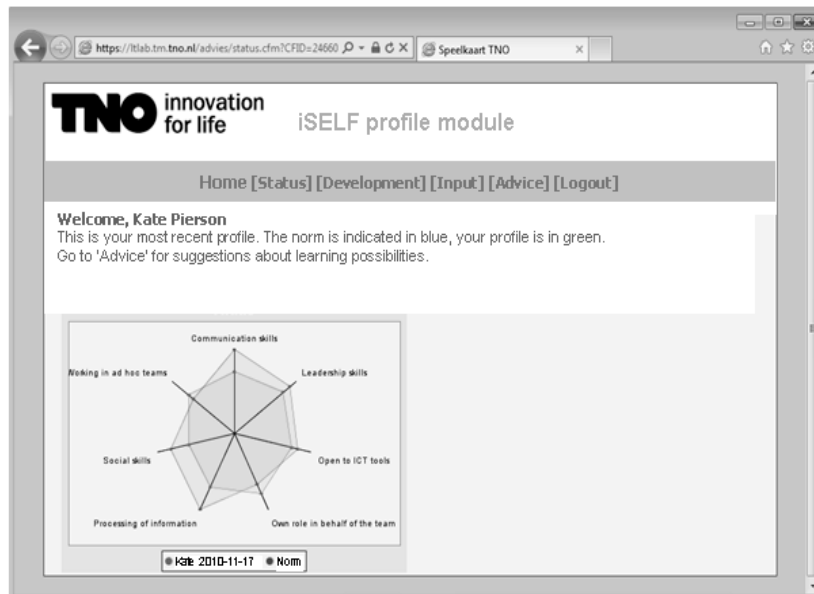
https://ltlab.tm.tno.nl/advies/status.cfm?CFID=24660

Speelkaart TNO

TNO innovation for life

iSELF profile module

Home [Status] [Development] [Input] [Advice] [Logout]

Welcome, Kate Pierson
This is your most recent profile. The norm is indicated in blue, your profile is in green. Go to 'Advice' for suggestions about learning possibilities.

Communication skills
Leadership skills
Open to ICT tools
Own role in behalf of the team
Processing of information
Social skills
Working in ad hoc teams

Kate 2010-11-17
Norm